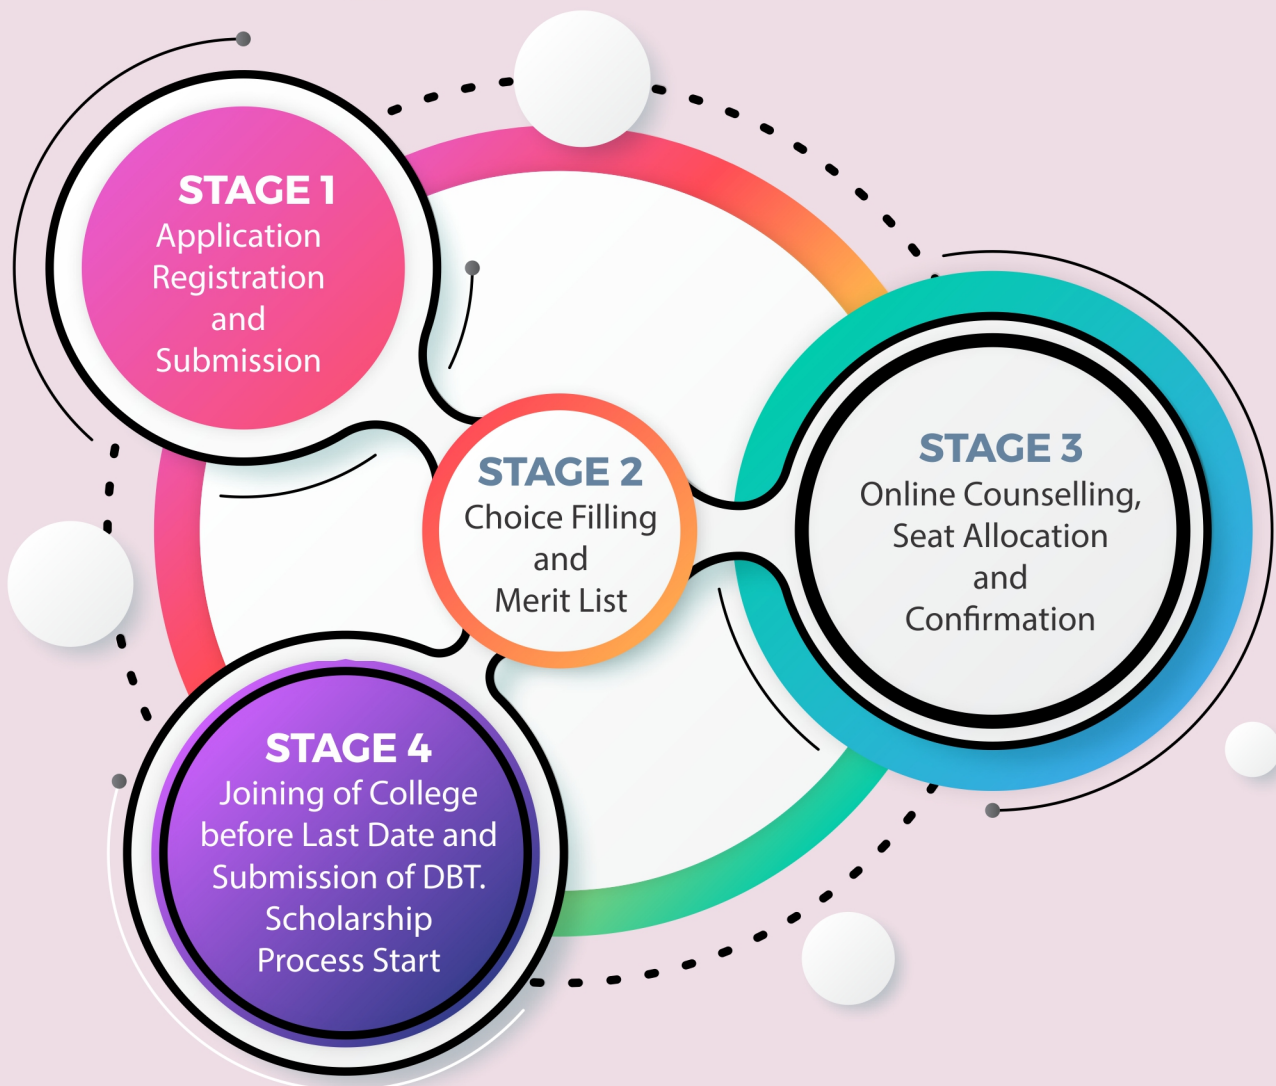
STAGE 1
Application Registration and Submission

STAGE 2
Choice Filling and Merit List

STAGE 3
Online Counselling, Seat Allocation and Confirmation

STAGE 4
Joining of College before Last Date and Submission of DBT. Scholarship Process Start